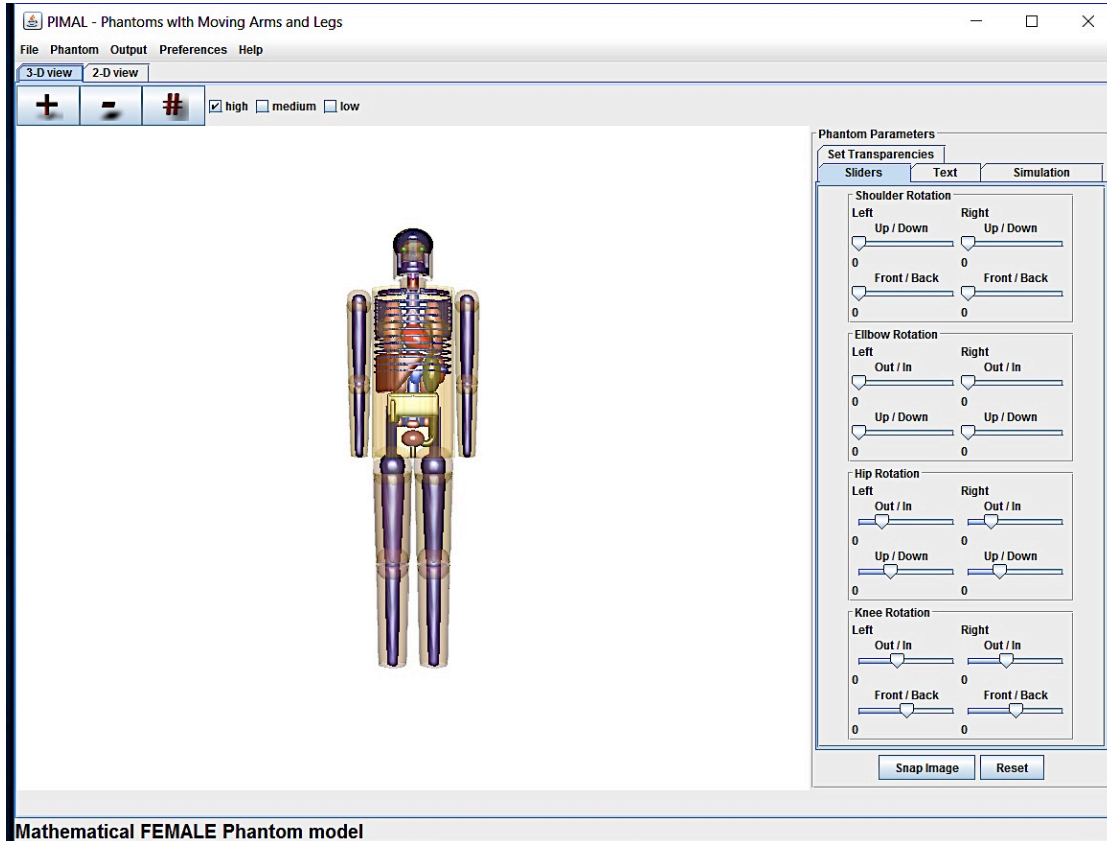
PIMAL - Phantoms with Moving Arms and Legs

File Phantom Output Preferences Help

3-D view 2-D view

+ - # high medium low

Phantom Parameters

Set Transparencies

Sliders Text Simulation

Shoulder Rotation
Left Right
Up / Down Up / Down
0 0
Front / Back Front / Back
0 0

Ellbow Rotation
Left Right
Out / In Out / In
0 0
Up / Down Up / Down
0 0

Hip Rotation
Left Right
Out / In Out / In
0 0
Up / Down Up / Down
0 0

Knee Rotation
Left Right
Out / In Out / In
0 0
Front / Back Front / Back
0 0

Snap Image Reset

Mathematical FEMALE Phantom model